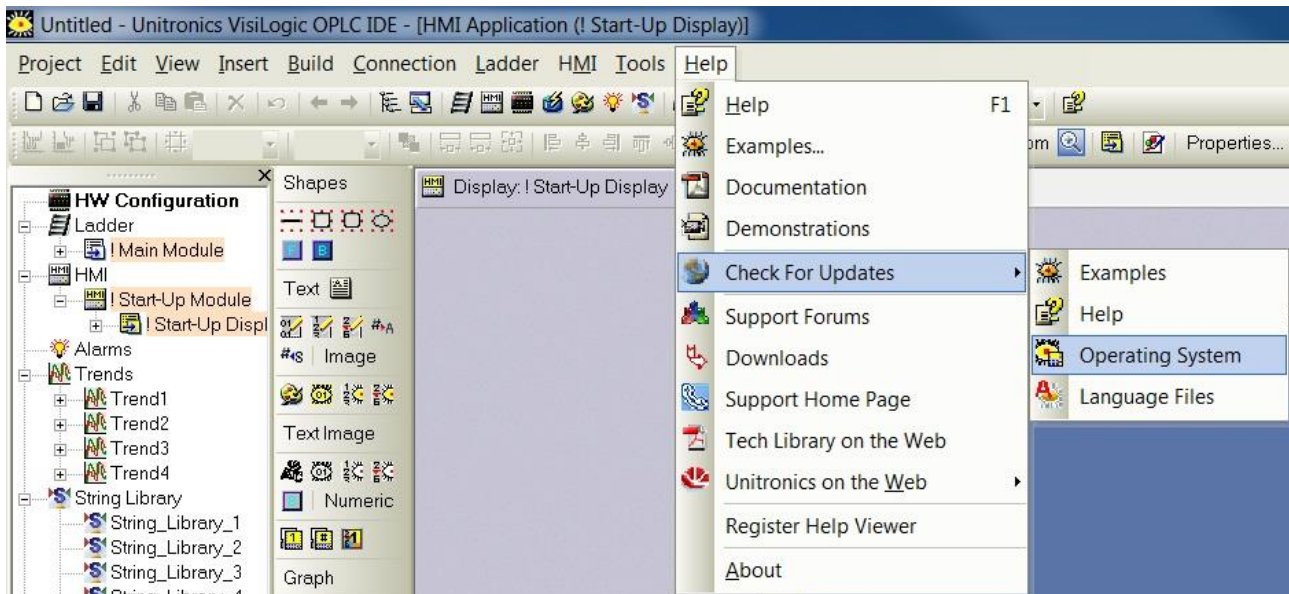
Untitled - Unitronics VisiLogic OPLC IDE - [HMI Application (! Start-Up Display)]

Project Edit View Insert Build Connection Ladder HMI Tools Help

om Properties...

HW Configuration
Ladder
! Main Module
HMI
! Start-Up Module
! Start-Up Displ
Alarms
Trends
Trend1
Trend2
Trend3
Trend4
String Library
String_Library_1
String_Library_2
String_Library_3

Shapes
Text
#S Image
Text Image
Numeric
Graph

Display: ! Start-Up Display

Help F1
Examples...
Documentation
Demonstrations
Check For Updates
Support Forums
Downloads
Support Home Page
Tech Library on the Web
Unitronics on the Web
Register Help Viewer
About

Examples
Help
Operating System
Language Files